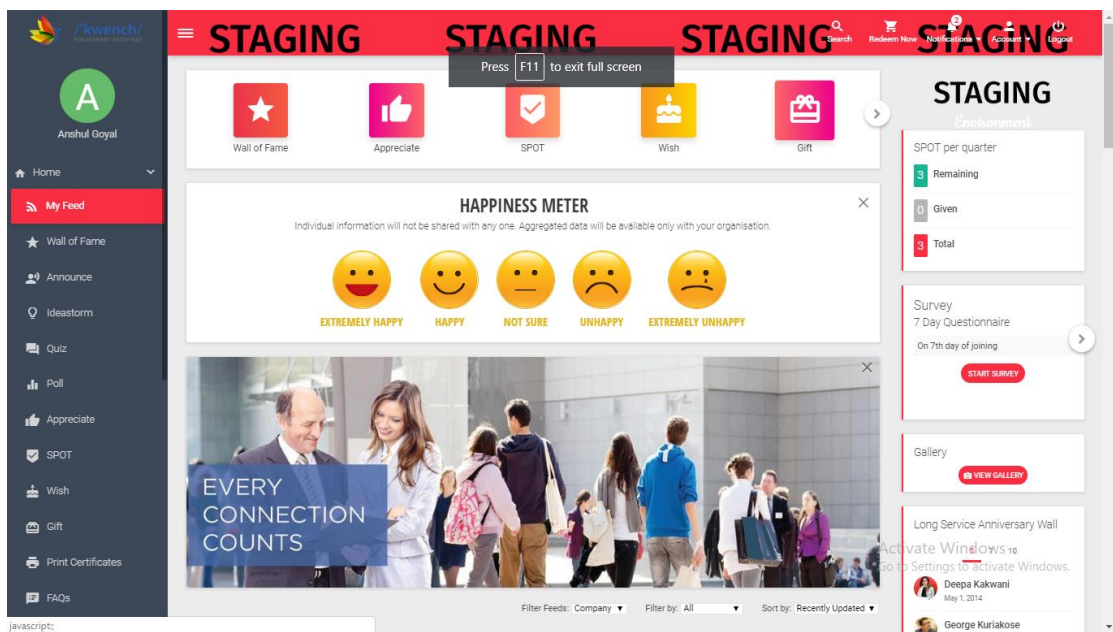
/kwench/
ENGAGEMENT REDEFINED

STAGING STAGING STAGING STAGING

Search Redeem Now Notifications Account Logout

2

Press F11 to exit full screen

A
Anshul Goyal

Home
My Feed
Wall of Fame
Announce
Ideastorm
Quiz
Poll
Appreciate
SPOT
Wish
Gift
Print Certificates
FAQs

Wall of Fame
Appreciate
SPOT
Wish
Gift

HAPPINESS METER
Individual information will not be shared with any one. Aggregated data will be available only with your organisation.

EXTREMELY HAPPY
HAPPY
NOT SURE
UNHAPPY
EXTREMELY UNHAPPY

EVERY CONNECTION COUNTS

Filter Feeds: Company
Filter by: All
Sort by: Recently Updated

STAGING
Environment

SPOT per quarter
3 Remaining
0 Given
3 Total

Survey
7 Day Questionnaire
On 7th day of joining
START SURVEY

Gallery
VIEW GALLERY

Long Service Anniversary Wall
Deepa Kakwani
May 1, 2014
George Kuriakose

Activate Windows
Go to Settings to activate Windows.
5 / 10

javascript:;